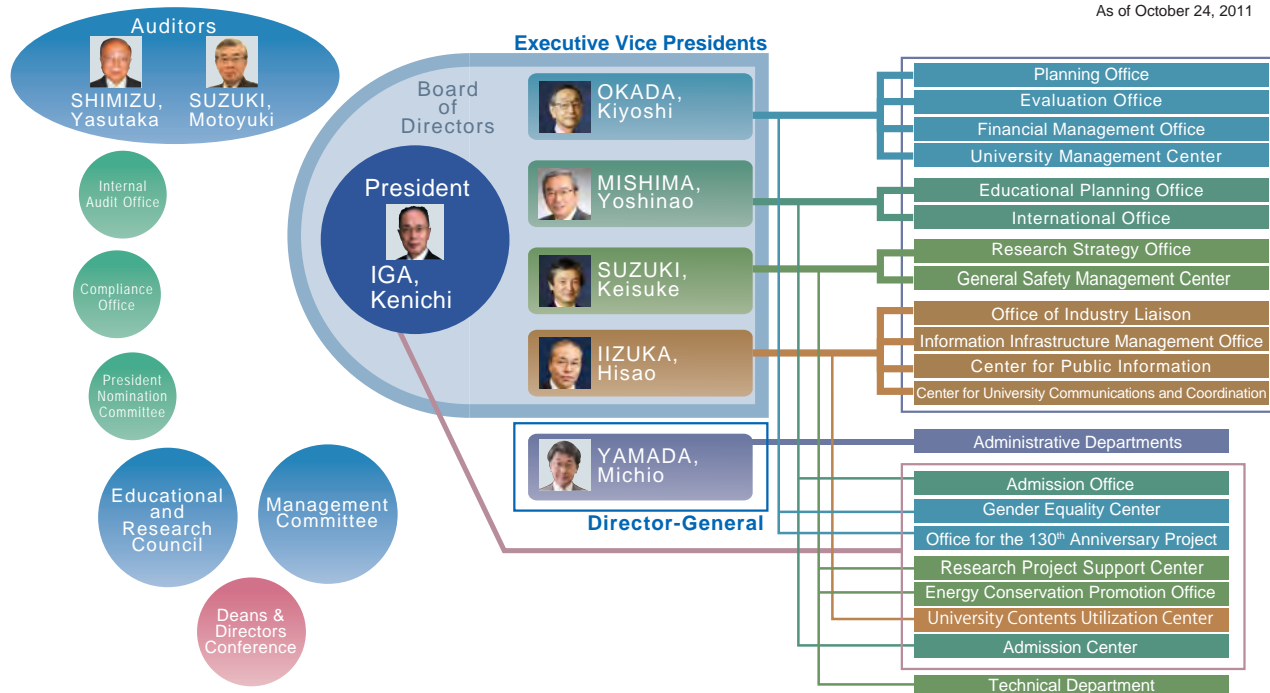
As of October 24, 2011

Auditors
SHIMIZU, Yasutaka
SUZUKI, Motoyuki

Internal Audit Office

Compliance Office

President Nomination Committee

Educational and Research Council

Management Committee

Deans & Directors Conference

Executive Vice Presidents

Board of Directors

President
IGA, Kenichi

OKADA, Kiyoshi

MISHIMA, Yoshinao

SUZUKI, Keisuke

IIZUKA, Hisao

YAMADA, Michio

Director-General

Planning Office
Evaluation Office
Financial Management Office
University Management Center
Educational Planning Office
International Office
Research Strategy Office
General Safety Management Center
Office of Industry Liaison
Information Infrastructure Management Office
Center for Public Information
Center for University Communications and Coordination
Administrative Departments
Admission Office
Gender Equality Center
Office for the 130$^{th}$ Anniversary Project
Research Project Support Center
Energy Conservation Promotion Office
University Contents Utilization Center
Admission Center
Technical Department